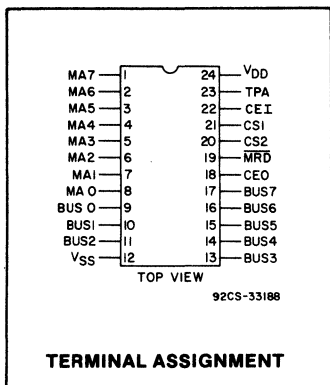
MA7 1
MA6 2
MA5 3
MA4 4
MA3 5
MA2 6
MA1 7
MA0 8
BUS 0 9
BUS1 10
BUS2 11
$V_{SS}$ 12

24 $V_{DD}$
23 TPA
22 CE1
21 CS1
20 $\overline{CS2}$
19 $\overline{MRD}$
18 CE0
17 BUS7
16 BUS6
15 BUS5
14 BUS4
13 BUS3

TOP VIEW

92CS-33188

TERMINAL ASSIGNMENT